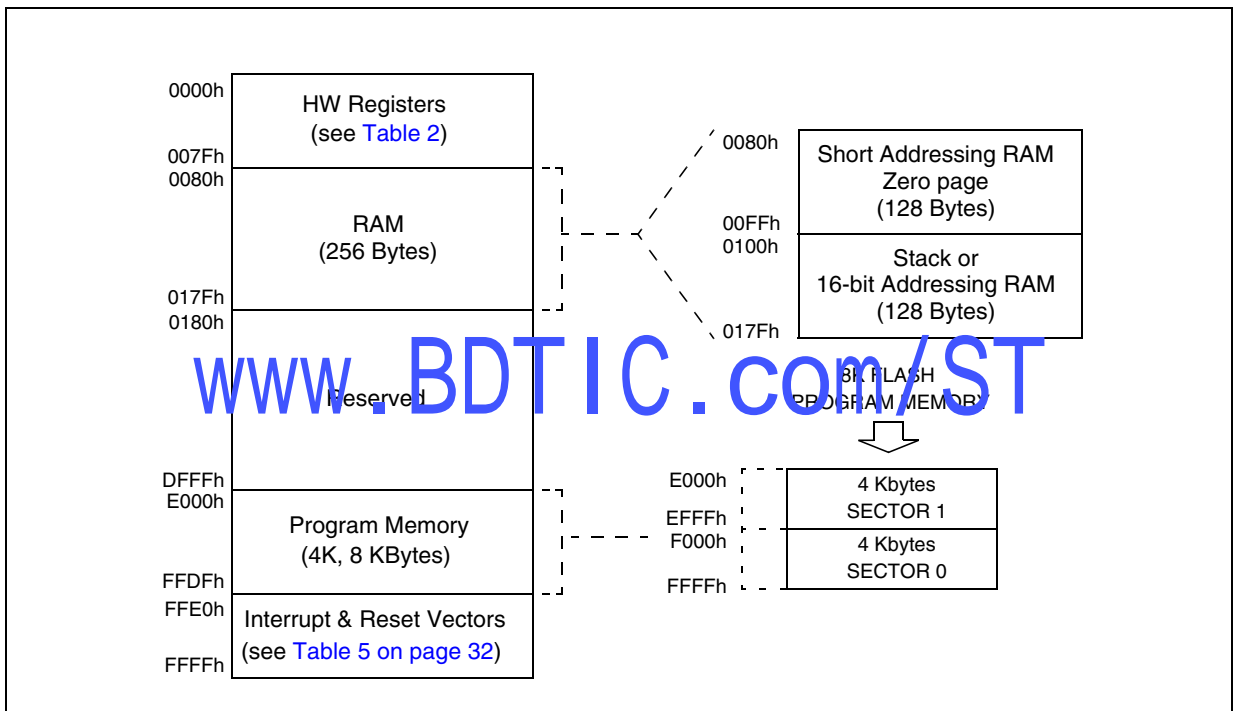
0000h
HW Registers
(see Table 2)
007Fh
0080h
RAM
(256 Bytes)
017Fh
0180h
Reserved
DFFFh
E000h
Program Memory
(4K, 8 KBytes)
FFDFh
FFE0h
Interrupt & Reset Vectors
(see Table 5 on page 32)
FFFFh

0080h
Short Addressing RAM
Zero page
(128 Bytes)
00FFh
0100h
Stack or
16-bit Addressing RAM
(128 Bytes)
017Fh

www.BDTIC.com/ST

8K FLASH
PROGRAM MEMORY

E000h
4 Kbytes
SECTOR 1
EFFFh
F000h
4 Kbytes
SECTOR 0
FFFFh